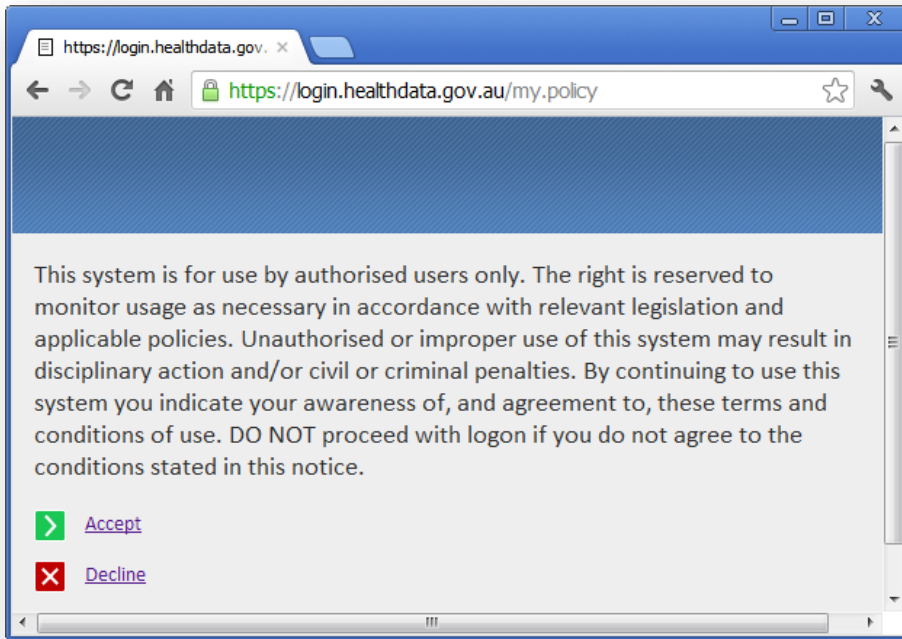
https://login.healthdata.gov.

https://login.healthdata.gov.au/my.policy

This system is for use by authorised users only. The right is reserved to monitor usage as necessary in accordance with relevant legislation and applicable policies. Unauthorised or improper use of this system may result in disciplinary action and/or civil or criminal penalties. By continuing to use this system you indicate your awareness of, and agreement to, these terms and conditions of use. DO NOT proceed with logon if you do not agree to the conditions stated in this notice.

Accept

Decline